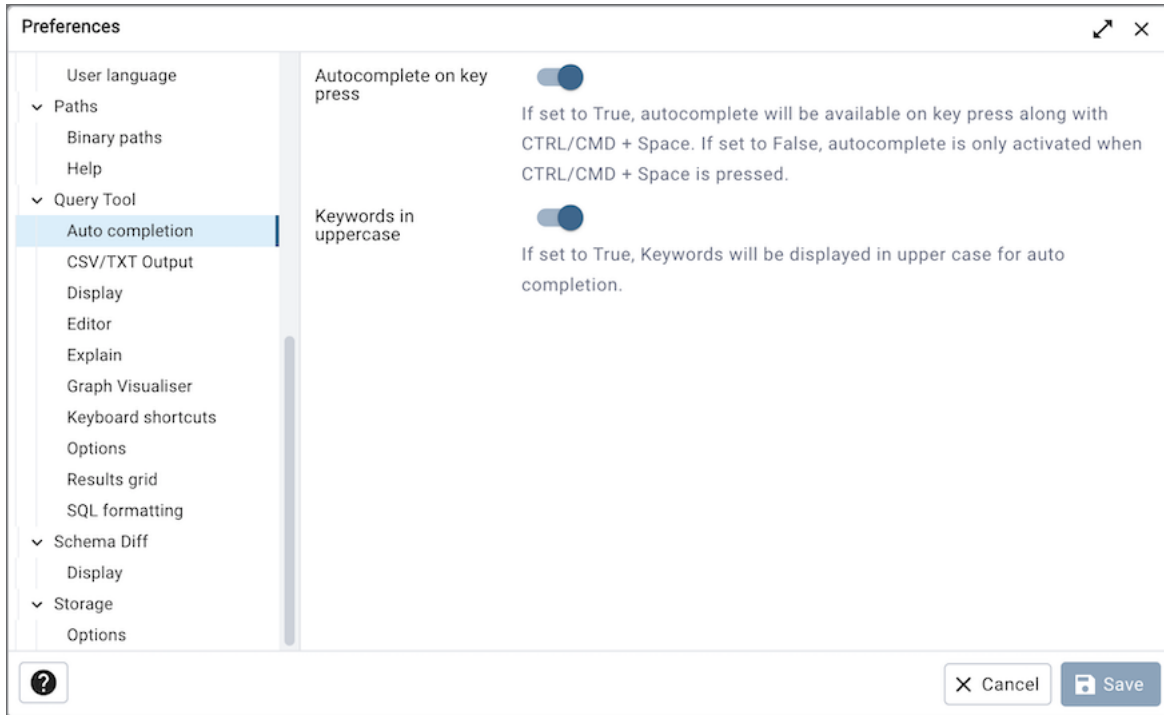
Preferences

User language
Paths
Binary paths
Help
Query Tool
Auto completion
CSV/TXT Output
Display
Editor
Explain
Graph Visualiser
Keyboard shortcuts
Options
Results grid
SQL formatting
Schema Diff
Display
Storage
Options

Autocomplete on key press

If set to True, autocomplete will be available on key press along with CTRL/CMD + Space. If set to False, autocomplete is only activated when CTRL/CMD + Space is pressed.

Keywords in uppercase

If set to True, Keywords will be displayed in upper case for auto completion.

?

Cancel

Save